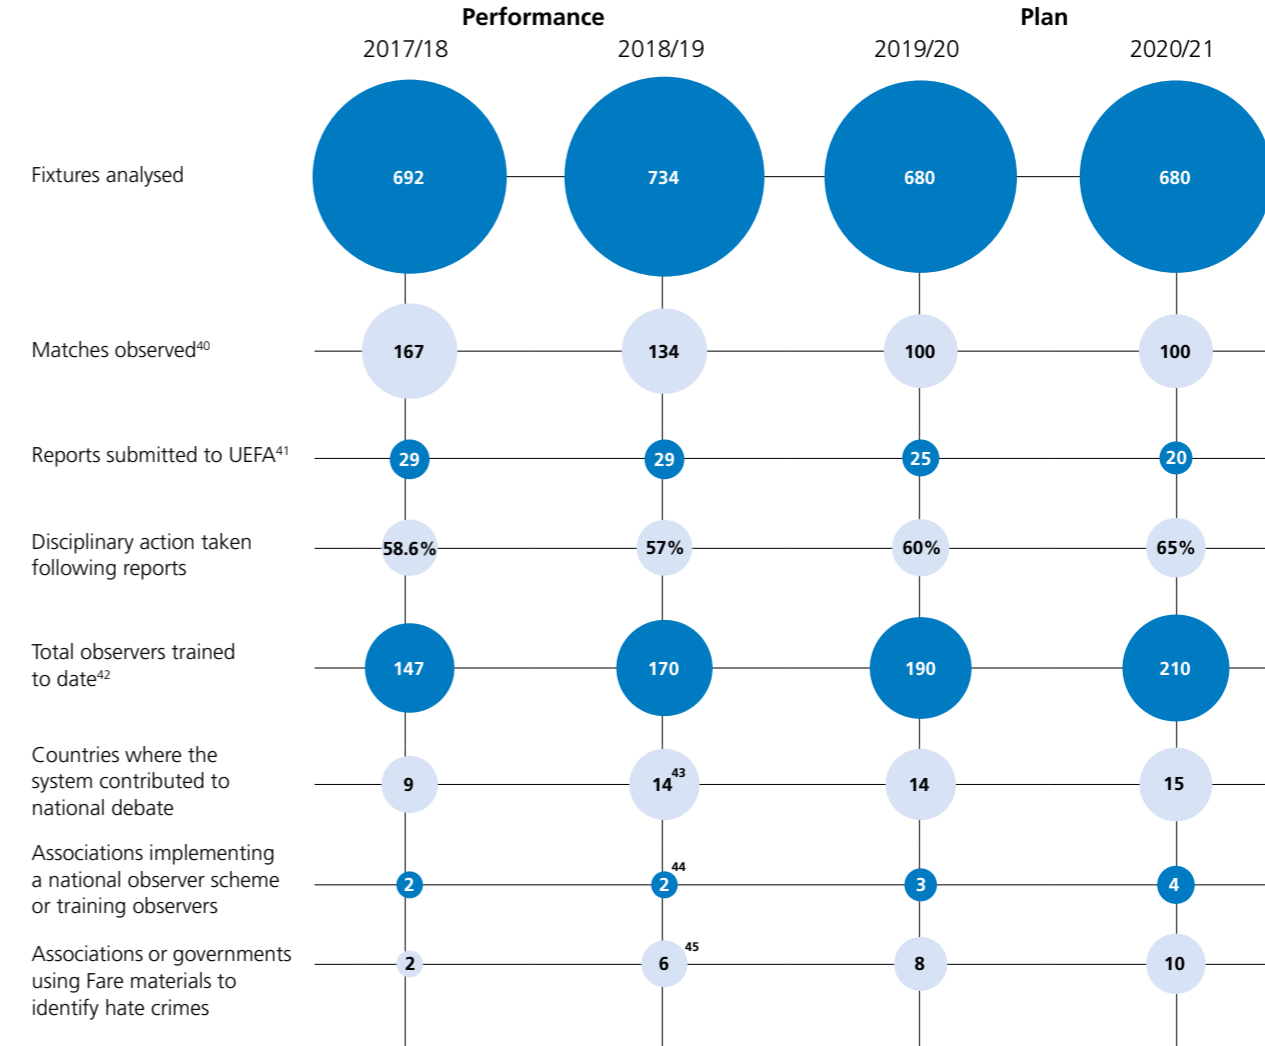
| | Performance 2017/18 | 2018/19 | Plan 2019/20 | 2020/21 |
|---|---|---|---|---|
| Fixtures analysed | 692 | 734 | 680 | 680 |
| Matches observed$^{40}$ | 167 | 134 | 100 | 100 |
| Reports submitted to UEFA$^{41}$ | 29 | 29 | 25 | 20 |
| Disciplinary action taken following reports | 58.6% | 57% | 60% | 65% |
| Total observers trained to date$^{42}$ | 147 | 170 | 190 | 210 |
| Countries where the system contributed to national debate | 9 | 14$^{43}$ | 14 | 15 |
| Associations implementing a national observer scheme or training observers | 2 | 2$^{44}$ | 3 | 4 |
| Associations or governments using Fare materials to identify hate crimes | 2 | 6$^{45}$ | 8 | 10 |